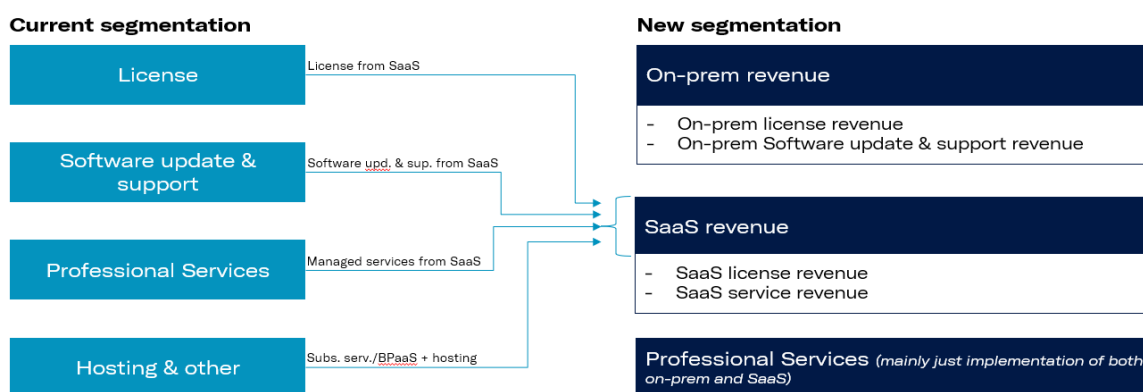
Current segmentation

License

Software update & support

Professional Services

Hosting & other

License from SaaS

Software upd. & sup. from SaaS

Managed services from SaaS

Subs. serv./BPaaS + hosting

New segmentation

On-prem revenue

- On-prem license revenue
- On-prem Software update & support revenue

SaaS revenue

- SaaS license revenue
- SaaS service revenue

Professional Services (mainly just implementation of both on-prem and SaaS)